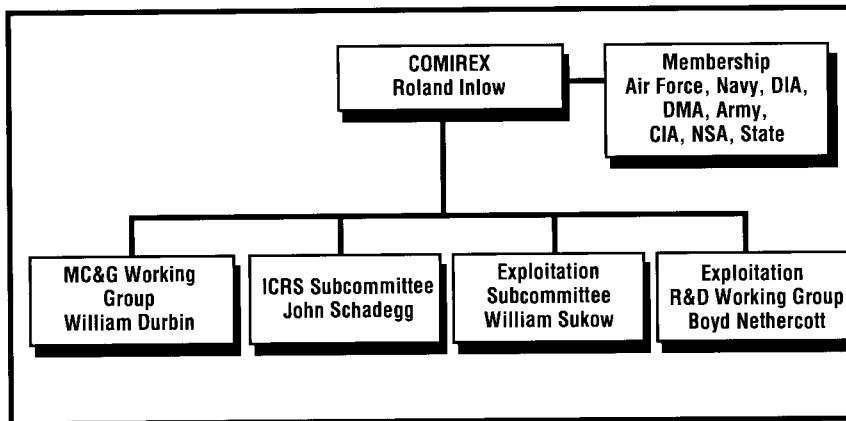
COMIREX
Roland Inlow

Membership
Air Force, Navy, DIA, DMA, Army, CIA, NSA, State

MC&G Working Group
William Durbin

ICRS Subcommittee
John Schadegg

Exploitation Subcommittee
William Sukow

Exploitation R&D Working Group
Boyd Nethercott